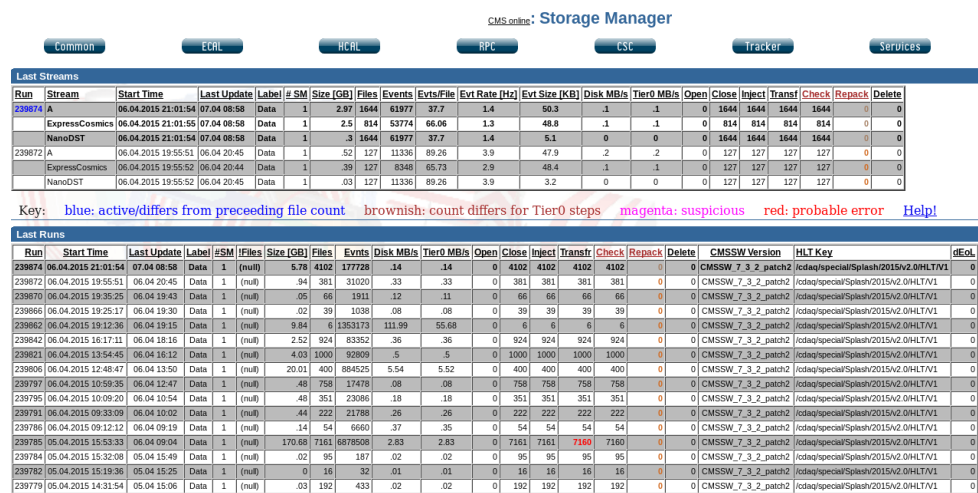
CMS online: Storage Manager

Common ECAL HCAL RPC CSC Tracker Services

Last Streams

| Run | Stream | Start Time | Last Update | Label | # SM | Size [GB] | Files | Events | Evts/File | Evt Rate [Hz] | Evt Size [KB] | Disk MB/s | Tier0 MB/s | Open | Close | Inject | Transf | Check | Repack | Delete |
|---|---|---|---|---|---|---|---|---|---|---|---|---|---|---|---|---|---|---|---|---|
| 239874 | A | 06.04.2015 21:01:54 | 07.04 08:58 | Data | 1 | 2.97 | 1644 | 61977 | 37.7 | 1.4 | 50.3 | .1 | .1 | 0 | 1644 | 1644 | 1644 | 1644 | 0 | 0 |
| | ExpressCosmics | 06.04.2015 21:01:55 | 07.04 08:58 | Data | 1 | 2.5 | 814 | 53774 | 66.06 | 1.3 | 48.8 | .1 | .1 | 0 | 814 | 814 | 814 | 814 | 0 | 0 |
| | NanoDST | 06.04.2015 21:01:54 | 07.04 08:58 | Data | 1 | .3 | 1644 | 61977 | 37.7 | 1.4 | 5.1 | 0 | 0 | 0 | 1644 | 1644 | 1644 | 1644 | 0 | 0 |
| 239872 | A | 06.04.2015 19:55:51 | 06.04 20:45 | Data | 1 | .52 | 127 | 11336 | 89.26 | 3.9 | 47.9 | .2 | .2 | 0 | 127 | 127 | 127 | 127 | 0 | 0 |
| | ExpressCosmics | 06.04.2015 19:55:52 | 06.04 20:44 | Data | 1 | .39 | 127 | 8348 | 65.73 | 2.9 | 48.4 | .1 | .1 | 0 | 127 | 127 | 127 | 127 | 0 | 0 |
| | NanoDST | 06.04.2015 19:55:52 | 06.04 20:45 | Data | 1 | .03 | 127 | 11336 | 89.26 | 3.9 | 3.2 | 0 | 0 | 0 | 127 | 127 | 127 | 127 | 0 | 0 |

Key: blue: active/differs from preceeding file count brownish: count differs for Tier0 steps magenta: suspicious red: probable error Help!

Last Runs

| Run | Start Time | Last Update | Label | #SM | !Files | Size [GB] | Files | Evnts | Disk MB/s | Tier0 MB/s | Open | Close | Inject | Transfr | Check | Repack | Delete | CMSSW Version | HLT Key | dEoL |
|---|---|---|---|---|---|---|---|---|---|---|---|---|---|---|---|---|---|---|---|---|
| 239874 | 06.04.2015 21:01:54 | 07.04 08:58 | Data | 1 | (null) | 5.78 | 4102 | 177728 | .14 | .14 | 0 | 4102 | 4102 | 4102 | 4102 | 0 | 0 | CMSSW_7_3_2_patch2 | /cdaq/special/Splash2015/v2.0/HLT/V1 | 0 |
| 239872 | 06.04.2015 19:55:51 | 06.04 20:45 | Data | 1 | (null) | .94 | 381 | 31020 | .33 | .33 | 0 | 381 | 381 | 381 | 381 | 0 | 0 | CMSSW_7_3_2_patch2 | /cdaq/special/Splash2015/v2.0/HLT/V1 | 0 |
| 239870 | 06.04.2015 19:35:25 | 06.04 19:43 | Data | 1 | (null) | .05 | 66 | 1911 | .12 | .11 | 0 | 66 | 66 | 66 | 66 | 0 | 0 | CMSSW_7_3_2_patch2 | /cdaq/special/Splash2015/v2.0/HLT/V1 | 0 |
| 239866 | 06.04.2015 19:25:17 | 06.04 19:30 | Data | 1 | (null) | .02 | 39 | 1038 | .08 | .08 | 0 | 39 | 39 | 39 | 39 | 0 | 0 | CMSSW_7_3_2_patch2 | /cdaq/special/Splash2015/v2.0/HLT/V1 | 0 |
| 239862 | 06.04.2015 19:12:36 | 06.04 19:15 | Data | 1 | (null) | 9.84 | 6 | 1353173 | 111.99 | 55.68 | 0 | 6 | 6 | 6 | 6 | 0 | 0 | CMSSW_7_3_2_patch2 | /cdaq/special/Splash2015/v2.0/HLT/V1 | 0 |
| 239842 | 06.04.2015 16:17:11 | 06.04 18:16 | Data | 1 | (null) | 2.52 | 924 | 83352 | .36 | .36 | 0 | 924 | 924 | 924 | 924 | 0 | 0 | CMSSW_7_3_2_patch2 | /cdaq/special/Splash2015/v2.0/HLT/V1 | 0 |
| 239821 | 06.04.2015 13:54:45 | 06.04 16:12 | Data | 1 | (null) | 4.03 | 1000 | 92809 | .5 | .5 | 0 | 1000 | 1000 | 1000 | 1000 | 0 | 0 | CMSSW_7_3_2_patch2 | /cdaq/special/Splash2015/v2.0/HLT/V1 | 0 |
| 239806 | 06.04.2015 12:48:47 | 06.04 13:50 | Data | 1 | (null) | 20.01 | 400 | 884525 | 5.54 | 5.52 | 0 | 400 | 400 | 400 | 400 | 0 | 0 | CMSSW_7_3_2_patch2 | /cdaq/special/Splash2015/v2.0/HLT/V1 | 0 |
| 239797 | 06.04.2015 10:59:35 | 06.04 12:47 | Data | 1 | (null) | .48 | 758 | 17478 | .08 | .08 | 0 | 758 | 758 | 758 | 758 | 0 | 0 | CMSSW_7_3_2_patch2 | /cdaq/special/Splash2015/v2.0/HLT/V1 | 0 |
| 239795 | 06.04.2015 10:09:20 | 06.04 10:54 | Data | 1 | (null) | .48 | 351 | 23086 | .18 | .18 | 0 | 351 | 351 | 351 | 351 | 0 | 0 | CMSSW_7_3_2_patch2 | /cdaq/special/Splash2015/v2.0/HLT/V1 | 0 |
| 239791 | 06.04.2015 09:33:09 | 06.04 10:02 | Data | 1 | (null) | .44 | 222 | 21788 | .26 | .26 | 0 | 222 | 222 | 222 | 222 | 0 | 0 | CMSSW_7_3_2_patch2 | /cdaq/special/Splash2015/v2.0/HLT/V1 | 0 |
| 239786 | 06.04.2015 09:12:12 | 06.04 09:19 | Data | 1 | (null) | .14 | 54 | 6660 | .37 | .35 | 0 | 54 | 54 | 54 | 54 | 0 | 0 | CMSSW_7_3_2_patch2 | /cdaq/special/Splash2015/v2.0/HLT/V1 | 0 |
| 239785 | 05.04.2015 15:53:33 | 06.04 09:04 | Data | 1 | (null) | 170.68 | 7161 | 6878508 | 2.83 | 2.83 | 0 | 7161 | 7161 | 7160 | 7160 | 0 | 0 | CMSSW_7_3_2_patch2 | /cdaq/special/Splash2015/v2.0/HLT/V1 | 0 |
| 239784 | 05.04.2015 15:32:08 | 05.04 15:49 | Data | 1 | (null) | .02 | 95 | 187 | .02 | .02 | 0 | 95 | 95 | 95 | 95 | 0 | 0 | CMSSW_7_3_2_patch2 | /cdaq/special/Splash2015/v2.0/HLT/V1 | 0 |
| 239782 | 05.04.2015 15:19:36 | 05.04 15:25 | Data | 1 | (null) | 0 | 16 | 32 | .01 | .01 | 0 | 16 | 16 | 16 | 16 | 0 | 0 | CMSSW_7_3_2_patch2 | /cdaq/special/Splash2015/v2.0/HLT/V1 | 0 |
| 239779 | 05.04.2015 14:31:54 | 05.04 15:06 | Data | 1 | (null) | .03 | 192 | 433 | .02 | .02 | 0 | 192 | 192 | 192 | 192 | 0 | 0 | CMSSW_7_3_2_patch2 | /cdaq/special/Splash2015/v2.0/HLT/V1 | 0 |